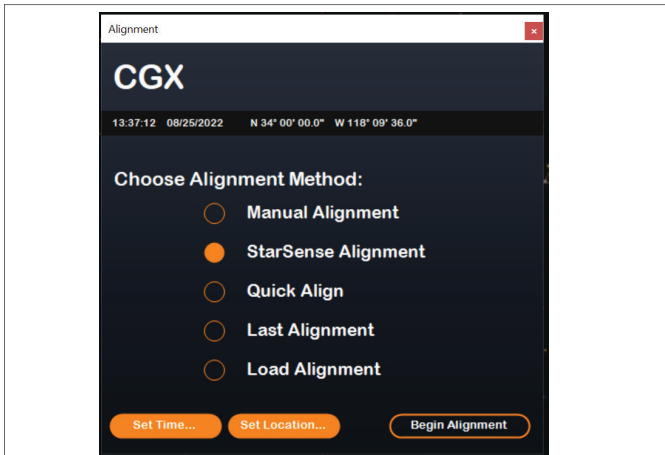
Alignment

×

CGX

13:37:12 08/25/2022 N 34° 00' 00.0" W 118° 09' 36.0"

Choose Alignment Method:

Manual Alignment

StarSense Alignment

Quick Align

Last Alignment

Load Alignment

Set Time...

Set Location...

Begin Alignment